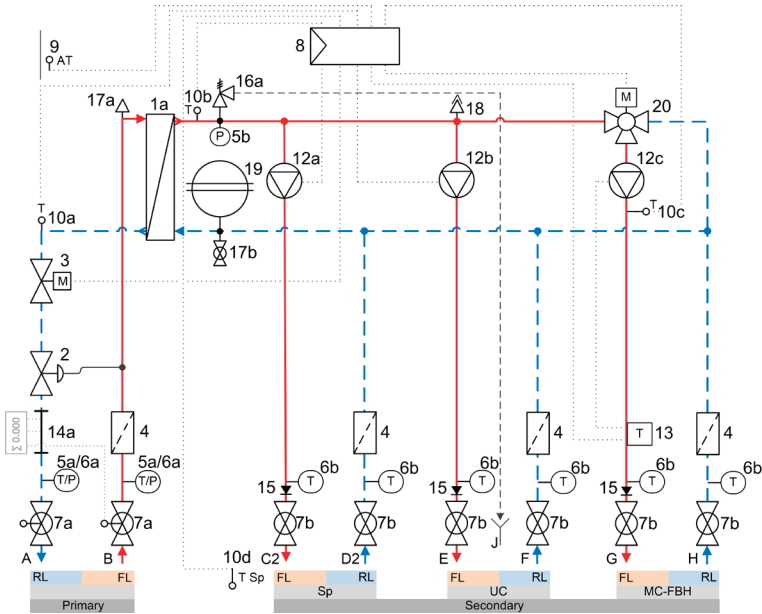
9
AT
8
17a
1a
10b
T
16a
5b
P
18
M
20
12a
12b
12c
19
T
10c
T
10a
17b
3
M
2
Σ 0.000
14a
4
4
4
4
4
5a/6a
T/P
5a/6a
T/P
T
13
15
T
6b
6b
15
T
6b
T
6b
15
T
6b
15
T
6b
T
7a
7a
7b
7b
7b
7b
7b
7b
A
B
10d
T Sp
C2
D2
E
J
F
G
H
RL
FL
FL
RL
FL
RL
FL
RL
Primary
Sp
UC
MC-FBH
Secondary